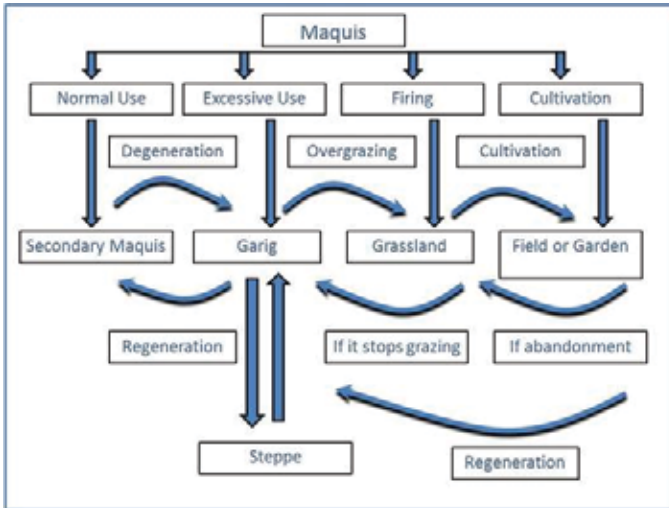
Maquis

Normal Use

Excessive Use

Firing

Cultivation

Degeneration

Overgrazing

Cultivation

Secondary Maquis

Garig

Grassland

Field or Garden

Regeneration

If it stops grazing

If abandonment

Steppe

Regeneration